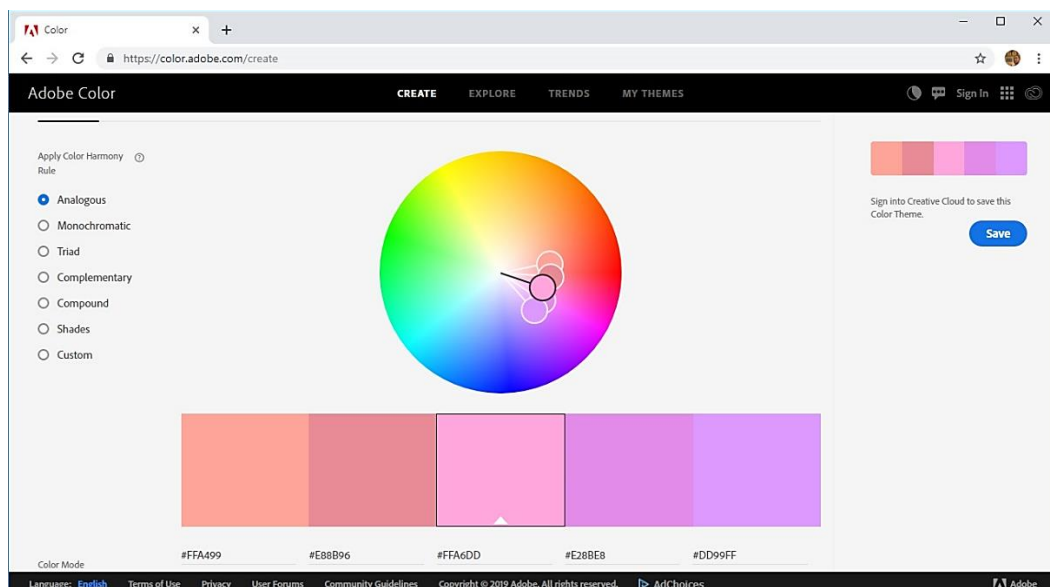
Color

https://color.adobe.com/create

Adobe Color

CREATE EXPLORE TRENDS MY THEMES

Sign In

Apply Color Harmony Rule

Analogous
Monochromatic
Triad
Complementary
Compound
Shades
Custom

Sign into Creative Cloud to save this Color Theme.

Save

Color Mode

#FFA499 #E88B96 #FFA6DD #E28BE8 #DD99FF

Language: English Terms of Use Privacy User Forums Community Guidelines Copyright © 2019 Adobe. All rights reserved. AdChoices Adobe